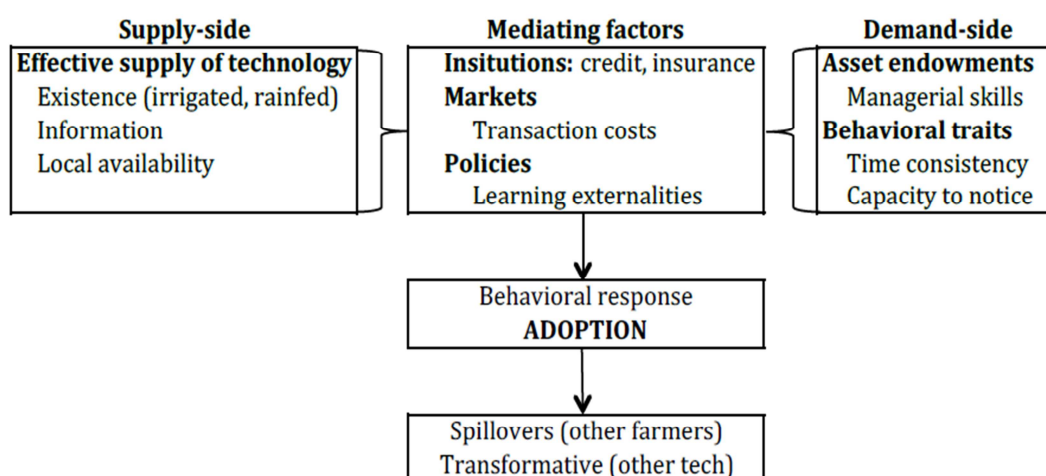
Supply-side

Effective supply of technology
Existence (irrigated, rainfed)
Information
Local availability

Mediating factors

Insitutions: credit, insurance
Markets
Transaction costs
Policies
Learning externalities

Demand-side

Asset endowments
Managerial skills
Behavioral traits
Time consistency
Capacity to notice

Behavioral response
ADOPTION

Spillovers (other farmers)
Transformative (other tech)